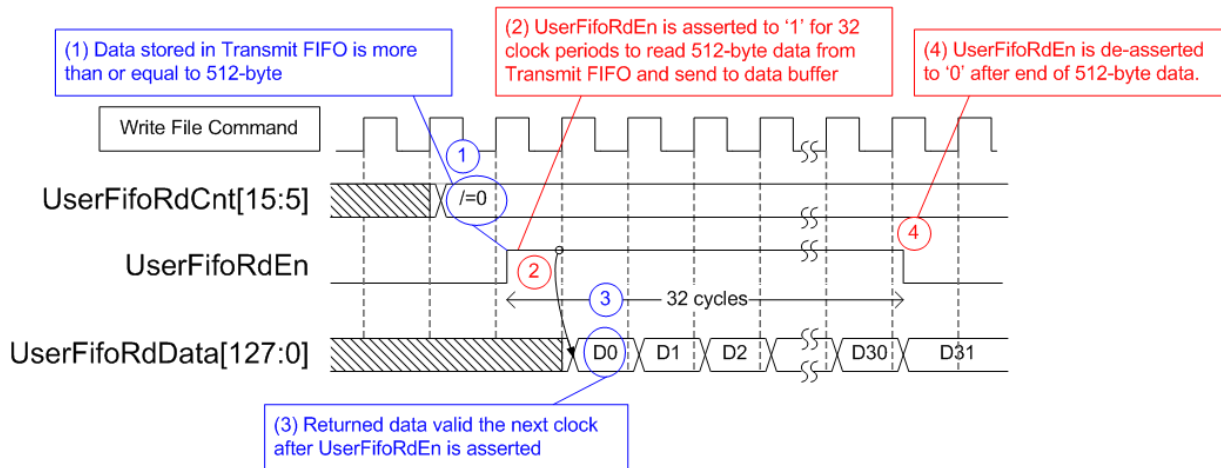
(1) Data stored in Transmit FIFO is more than or equal to 512-byte

(2) UserFifoRdEn is asserted to '1' for 32 clock periods to read 512-byte data from Transmit FIFO and send to data buffer

(4) UserFifoRdEn is de-asserted to '0' after end of 512-byte data.

Write File Command

1

UserFifoRdCnt[15:5]

/=0

4

UserFifoRdEn

2

3

32 cycles

UserFifoRdData[127:0]

D0

D1

D2

D30

D31

(3) Returned data valid the next clock after UserFifoRdEn is asserted